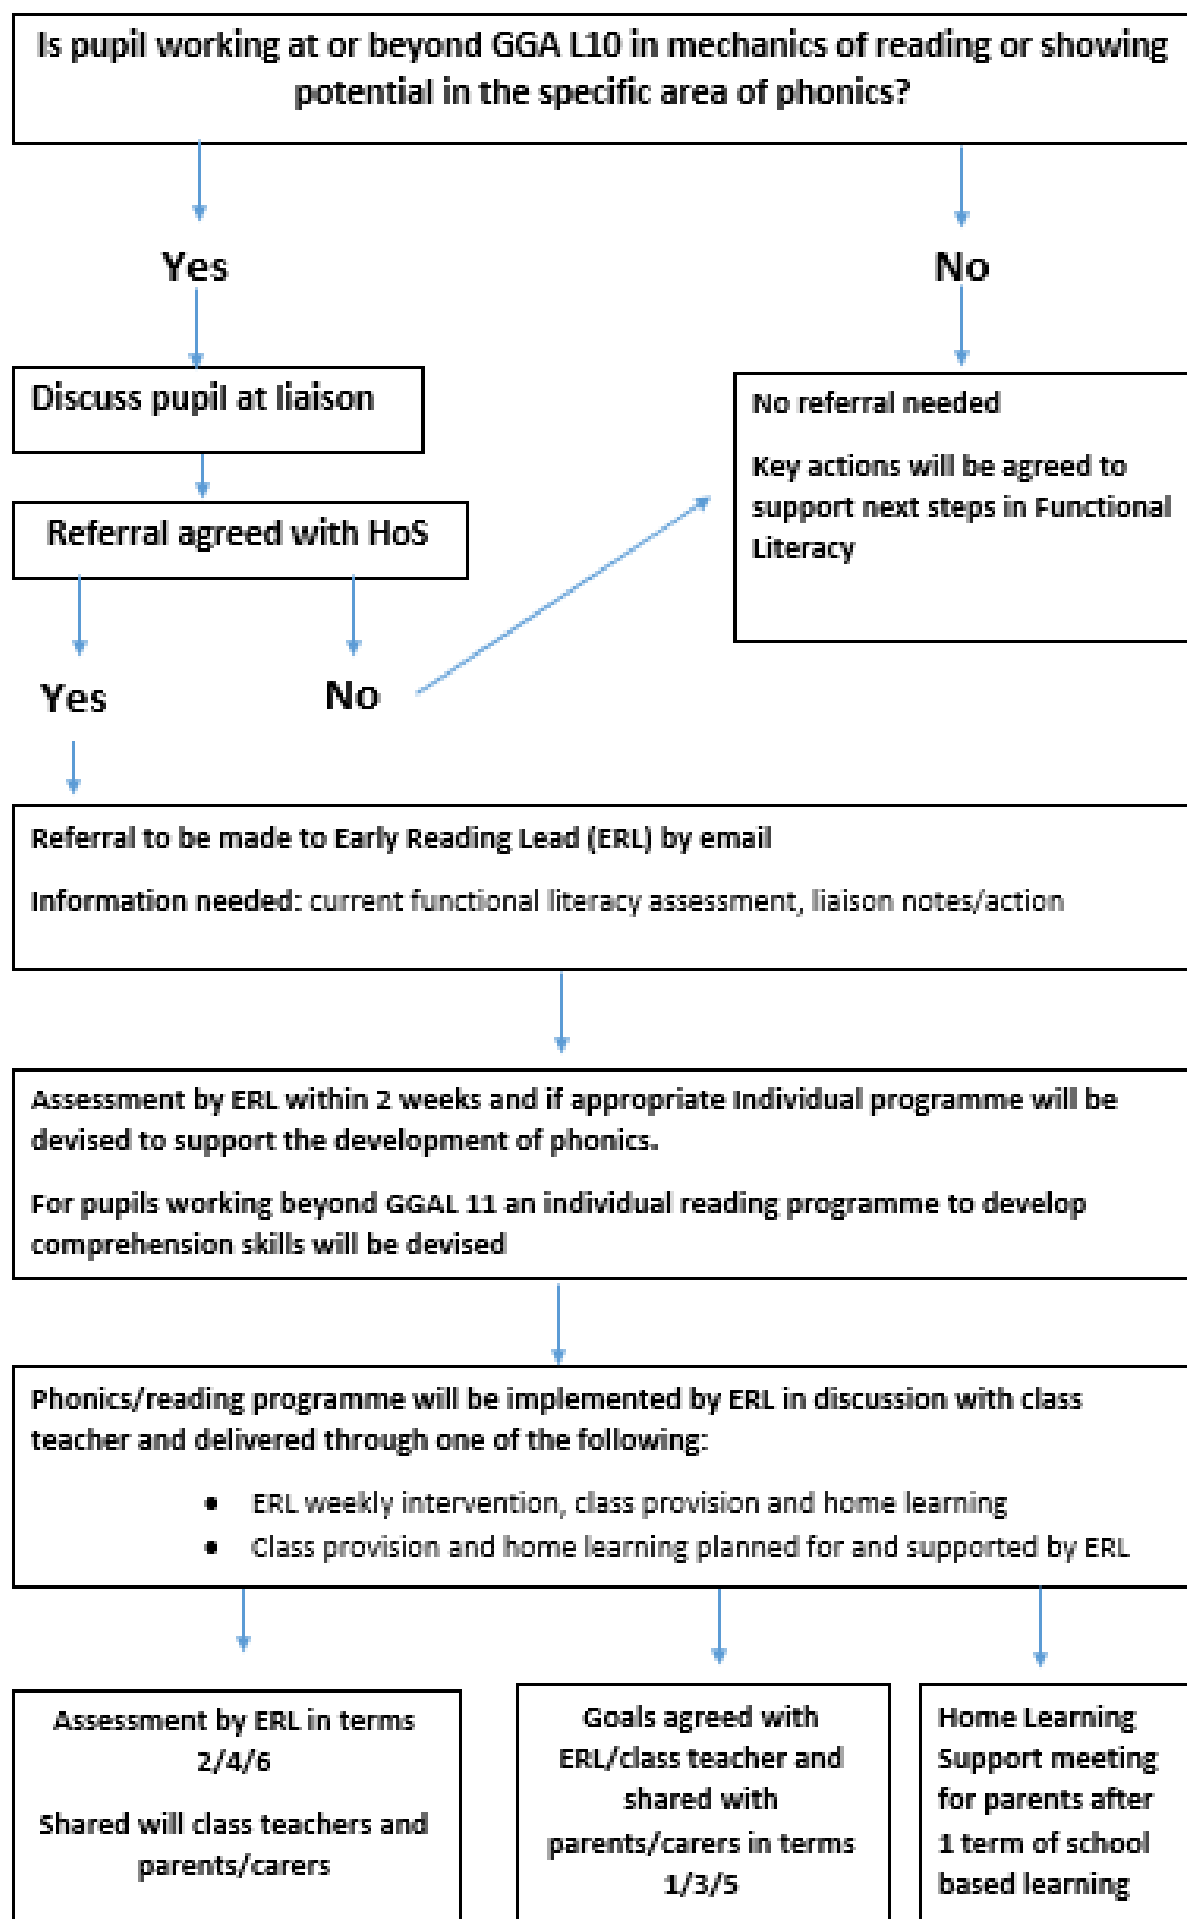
Is pupil working at or beyond GGA L10 in mechanics of reading or showing potential in the specific area of phonics?

Yes

No

Discuss pupil at liaison

No referral needed

Key actions will be agreed to support next steps in Functional Literacy

Referral agreed with HoS

Yes

No

Referral to be made to Early Reading Lead (ERL) by email

Information needed: current functional literacy assessment, liaison notes/action

Assessment by ERL within 2 weeks and if appropriate Individual programme will be devised to support the development of phonics.

For pupils working beyond GGAL 11 an individual reading programme to develop comprehension skills will be devised

Phonics/reading programme will be implemented by ERL in discussion with class teacher and delivered through one of the following:

- ERL weekly intervention, class provision and home learning
- Class provision and home learning planned for and supported by ERL

Assessment by ERL in terms 2/4/6

Shared will class teachers and parents/carers

Goals agreed with ERL/class teacher and shared with parents/carers in terms 1/3/5

Home Learning Support meeting for parents after 1 term of school based learning